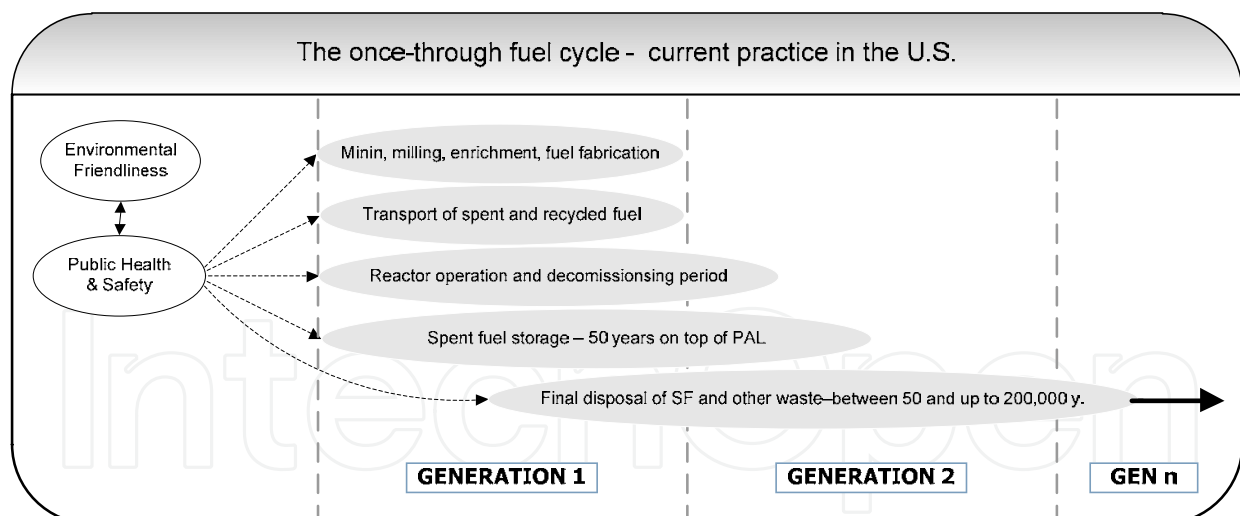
The once-through fuel cycle - current practice in the U.S.

Environmental Friendliness

Public Health & Safety

Minin, milling, enrichment, fuel fabrication

Transport of spent and recycled fuel

Reactor operation and decomissionsing period

Spent fuel storage – 50 years on top of PAL

Final disposal of SF and other waste–between 50 and up to 200,000 y.

GENERATION 1

GENERATION 2

GEN n

IntechOpen